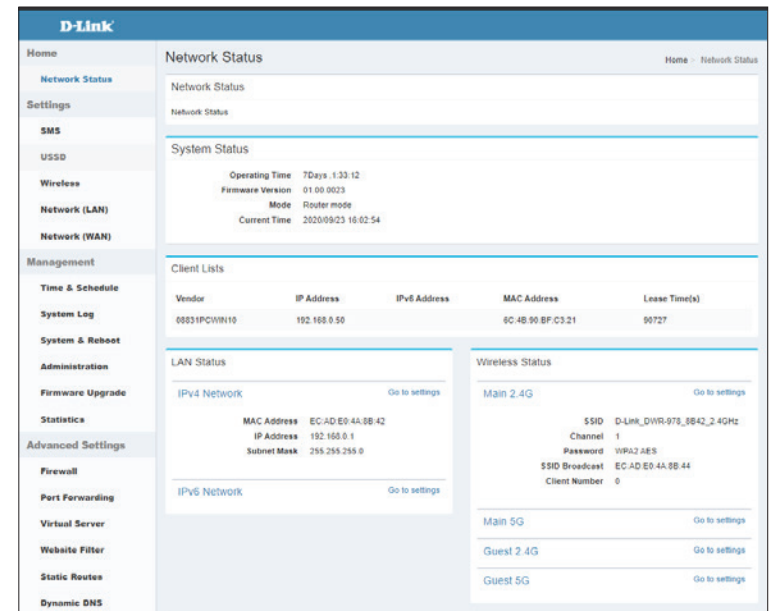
D-Link

Home
Network Status
Settings
SMS
USSD
Wireless
Network (LAN)
Network (WAN)
Management
Time & Schedule
System Log
System & Reboot
Administration
Firmware Upgrade
Statistics
Advanced Settings
Firewall
Port Forwarding
Virtual Server
Website Filter
Static Routes
Dynamic DNS

Network Status

Home > Network Status

Network Status

Network Status

System Status

Operating Time 7Days .1:33:12
Firmware Version 01.00.0023
Mode Router mode
Current Time 2020/09/23 16:02:54

Client Lists

| Vendor | IP Address | IPv6 Address | MAC Address | Lease Time(s) |
|---|---|---|---|---|
| 08831PCWIN10 | 192.168.0.50 | | 6C:4B:90:BF:C3:21 | 90727 |

LAN Status

IPv4 Network Go to settings

MAC Address EC:AD:E0:4A:8B:42
IP Address 192.168.0.1
Subnet Mask 255.255.255.0

IPv6 Network Go to settings

Wireless Status

Main 2.4G Go to settings

SSID D-Link_DWR-978_8B42_2.4GHz
Channel 1
Password WPA2 AES
SSID Broadcast EC:AD:E0:4A:8B:44
Client Number 0

Main 5G Go to settings

Guest 2.4G Go to settings

Guest 5G Go to settings